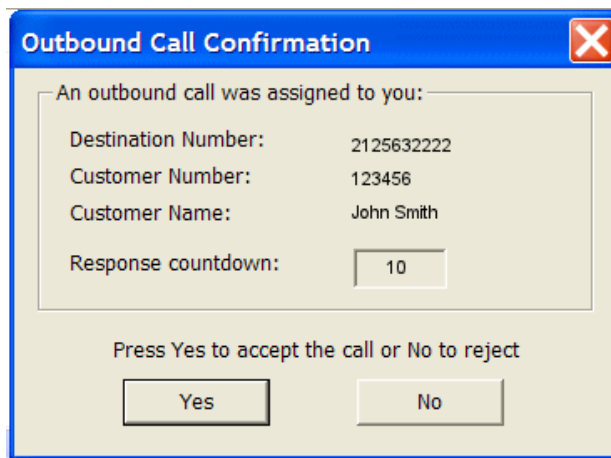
Outbound Call Confirmation

An outbound call was assigned to you:

Destination Number: 2125632222

Customer Number: 123456

Customer Name: John Smith

Response countdown: 10

Press Yes to accept the call or No to reject

Yes

No